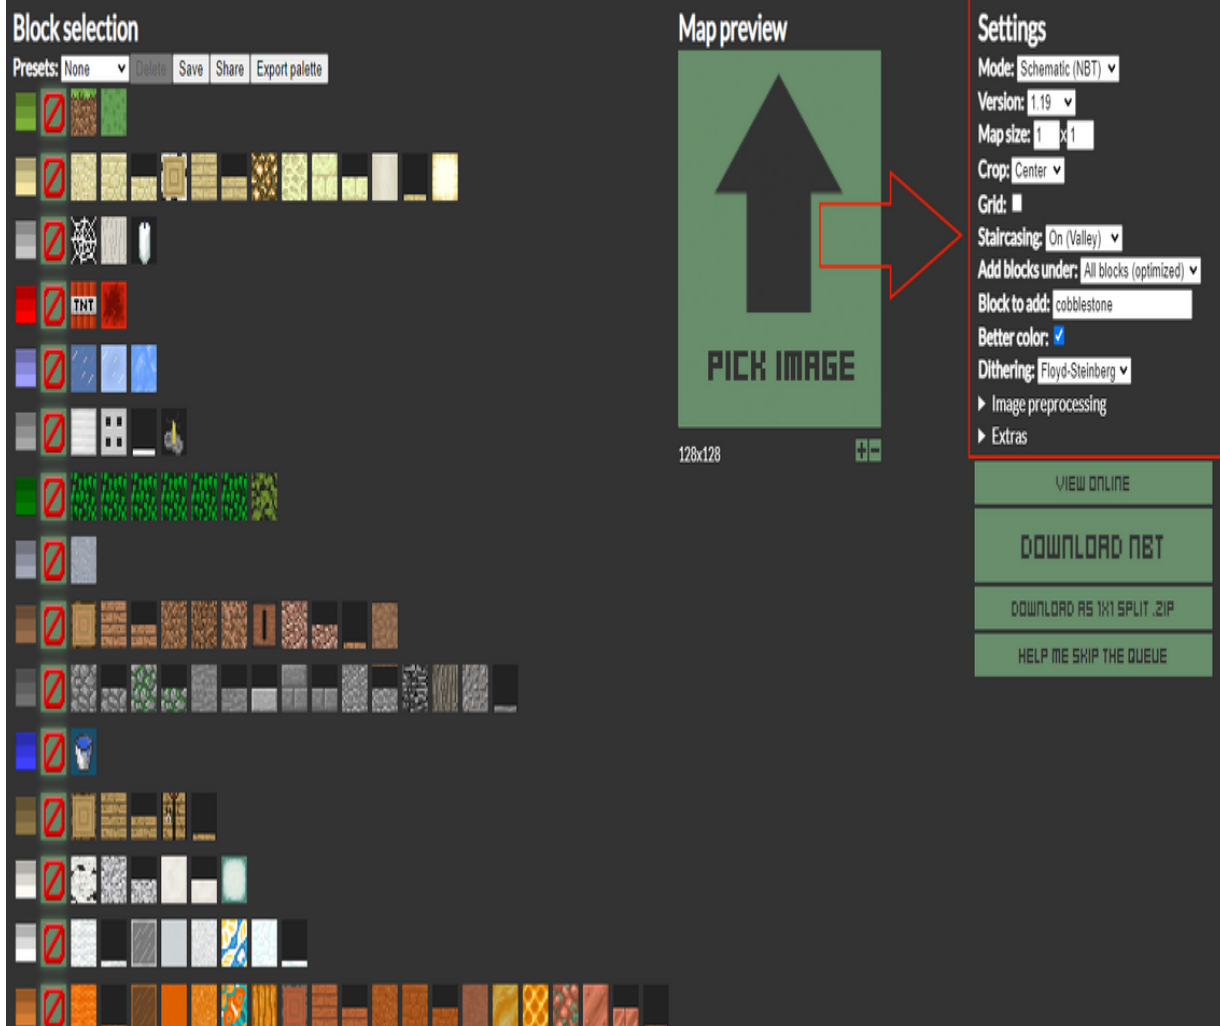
Block selection

Presets: None Delete Save Share Export palette

TNT

Map preview

PICK IMAGE

128x128

Settings

Mode: Schematic (NBT)

Version: 1.19

Map size: 1 x 1

Crop: Center

Grid:

Staircasing: On (Valley)

Add blocks under: All blocks (optimized)

Block to add: cobblestone

Better color:

Dithering: Floyd-Steinberg

Image preprocessing

Extras

VIEW ONLINE

DOWNLOAD NBT

DOWNLOAD AS 1X1 SPLIT .ZIP

HELP ME SKIP THE QUEUE